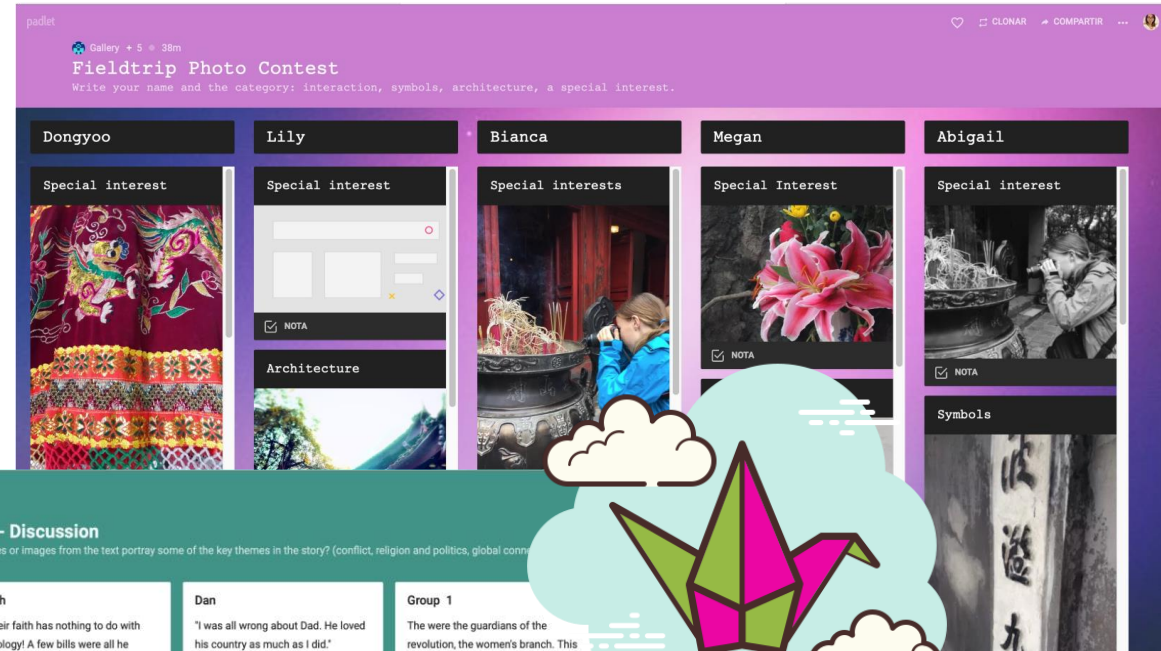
padlet

CLONAR COMPARTIR

Gallery • 5 • 38m

Fieldtrip Photo Contest

Write your name and the category: interaction, symbols, architecture, a special interest.

Dongyoo

Special interest

Lily

Special interest

NOTA

Architecture

Bianca

Special interests

Megan

Special Interest

NOTA

Abigail

Special interest

NOTA

Symbols

- Discussion

es or images from the text portray some of the key themes in the story? (conflict, religion and politics, global conne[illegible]

h

eir faith has nothing to do with ology! A few bills were all he

Dan

"I was all wrong about Dad. He loved his country as much as I did."

Group 1

The were the guardians of the revolution, the women's branch. This